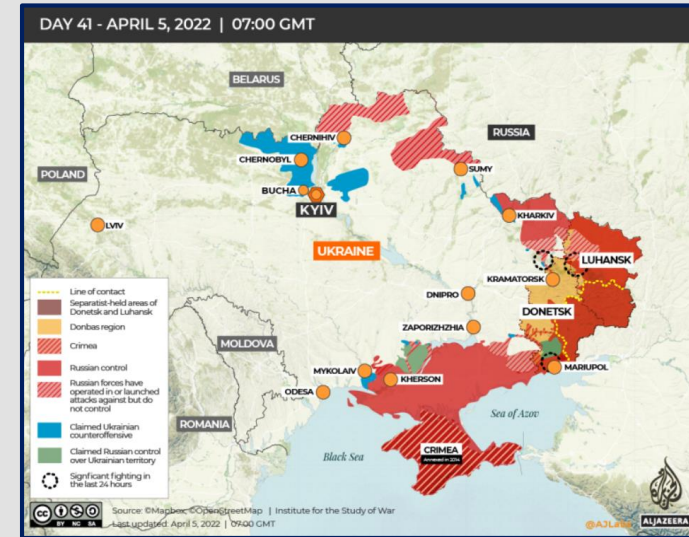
DAY 41 - APRIL 5, 2022 | 07:00 GMT

BELARUS
RUSSIA
POLAND
CHERNIHIV
CHERNOBYL
SUMY
BUCHA
KYIV
LVIV
KHARKIV
UKRAINE
LUHANSK
KRAMATORSK
DNIPRO
DONETSK
ZAPORIZHZHIA
MOLDOVA
MYKOLAIV
KHERSON
MARIUPOL
ODESA
ROMANIA
Sea of Azov
Black Sea
CRIMEA
Annexed in 2014

Line of contact
Separatist-held areas of Donetsk and Luhansk
Donbas region
Crimea
Russian control
Russian forces have operated in or launched attacks against but do not control
Claimed Ukrainian counteroffensive
Claimed Russian control over Ukrainian territory
Signficant fighting in the last 24 hours

cc BY NC SA
Source: ©Mapbox, ©OpenStreetMap | Institute for the Study of War
Last updated: April 5, 2022 | 07:00 GMT

@AJLabs
ALJAZEERA